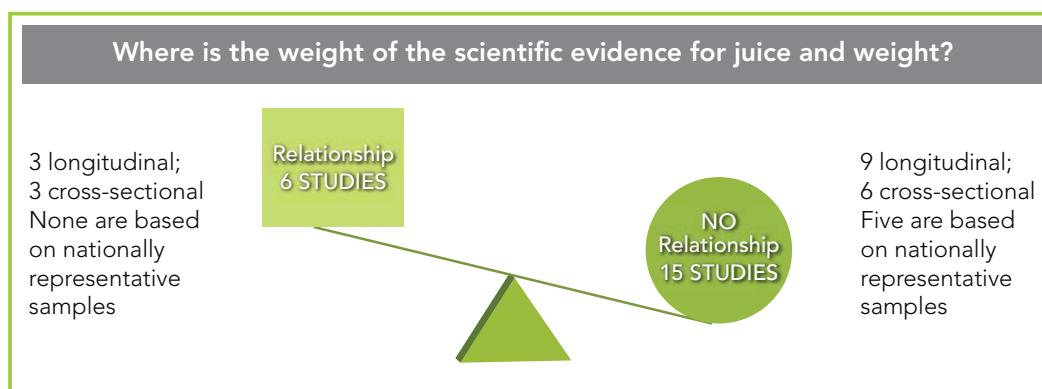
Where is the weight of the scientific evidence for juice and weight?

3 longitudinal;
3 cross-sectional
None are based on nationally representative samples

Relationship
6 STUDIES

NO
Relationship
15 STUDIES

9 longitudinal;
6 cross-sectional
Five are based on nationally representative samples